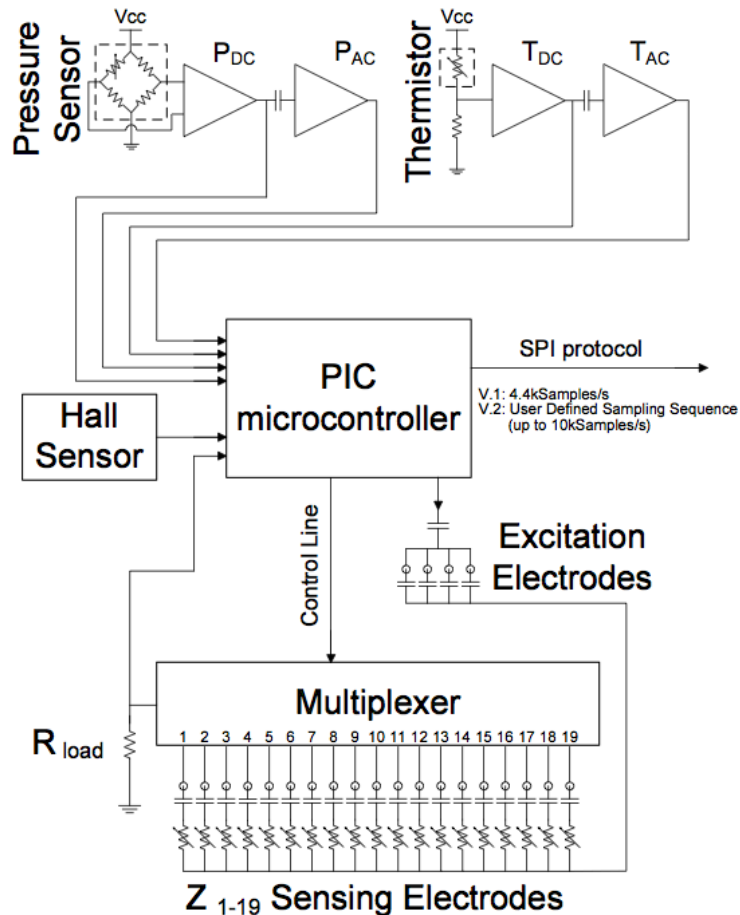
Pressure Sensor

Vcc

$P_{DC}$

$P_{AC}$

Thermistor

Vcc

$T_{DC}$

$T_{AC}$

PIC microcontroller

SPI protocol

V.1: 4.4kSamples/s
V.2: User Defined Sampling Sequence (up to 10kSamples/s)

Hall Sensor

Control Line

Excitation Electrodes

Multiplexer

1 2 3 4 5 6 7 8 9 10 11 12 13 14 15 16 17 18 19

$R_{load}$

$Z_{1-19}$ Sensing Electrodes